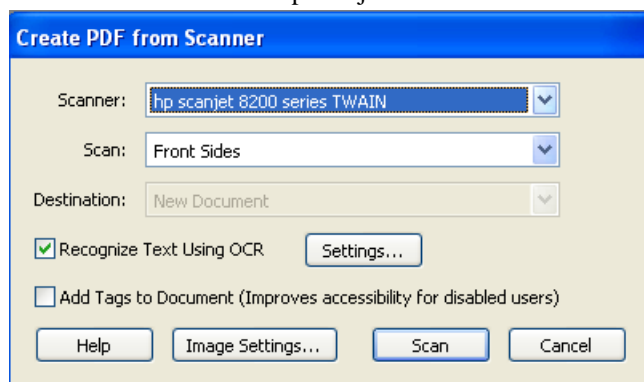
Create PDF from Scanner

Scanner: hp scanjet 8200 series TWAIN

Scan: Front Sides

Destination: New Document

Recognize Text Using OCR

Settings...

Add Tags to Document (Improves accessibility for disabled users)

Help

Image Settings...

Scan

Cancel